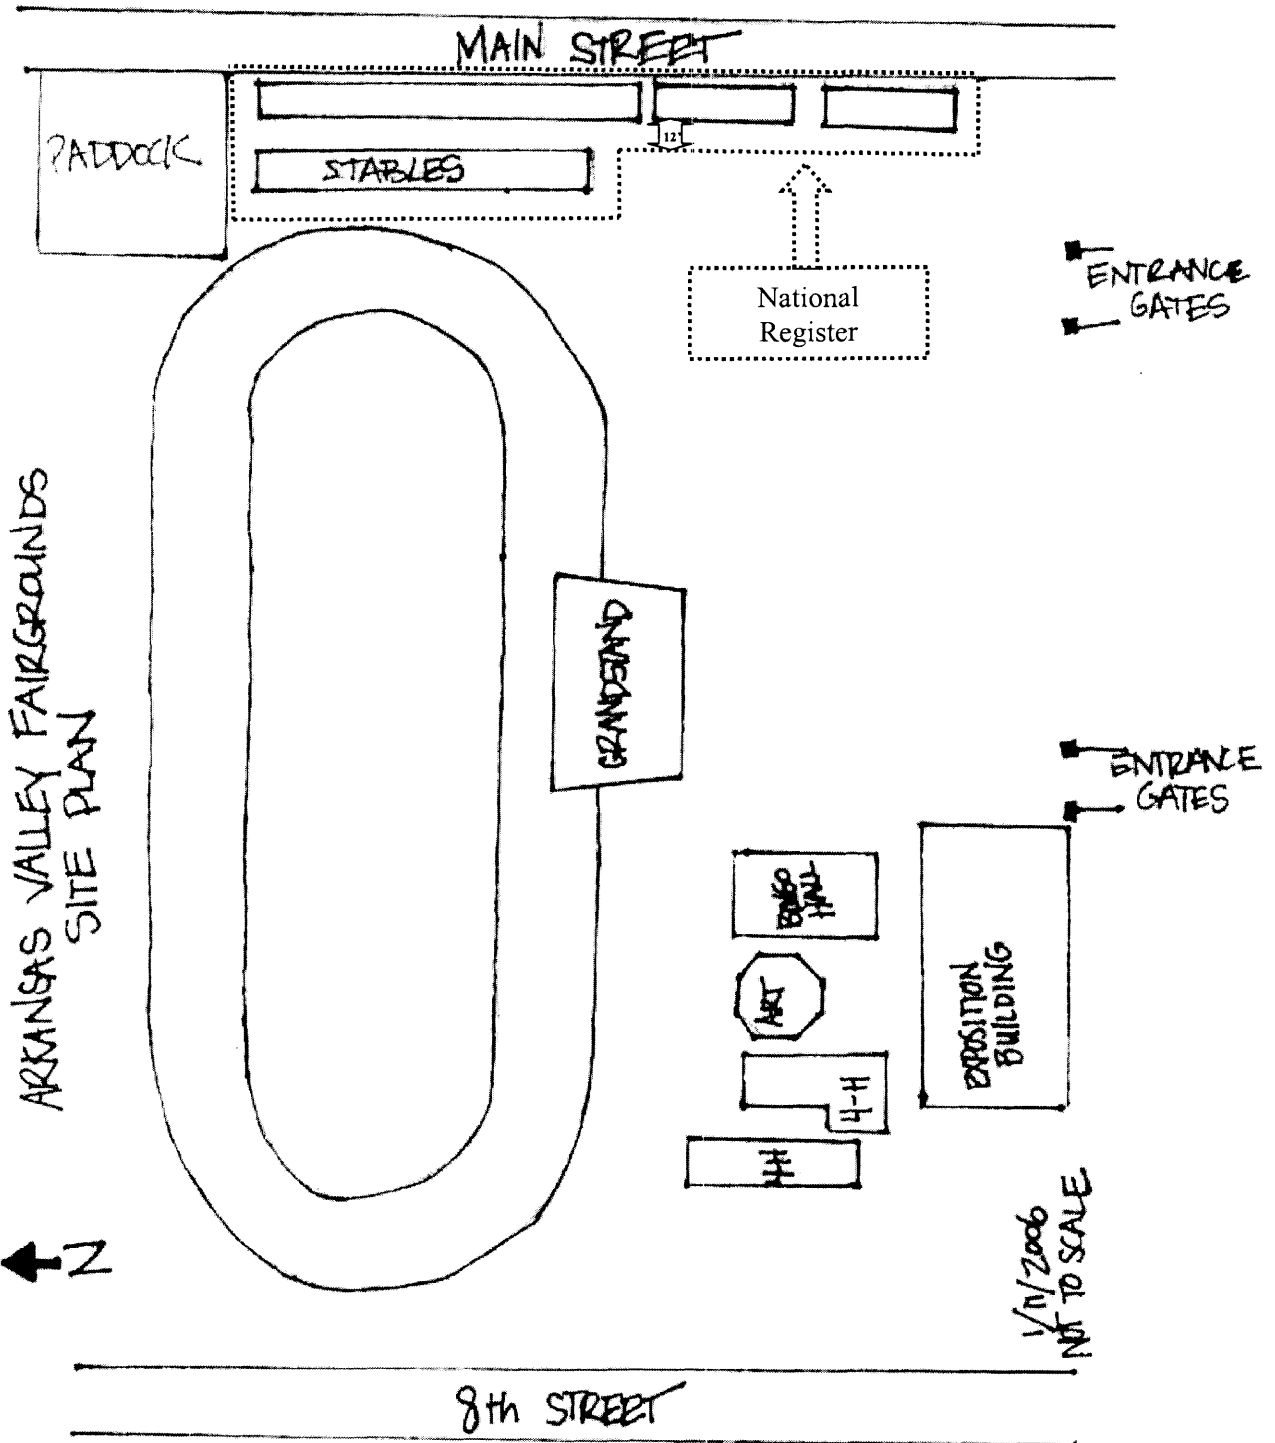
MAIN STREET

PADDOCK

STABLES

12

National Register

ENTRANCE GATES

ARKANSAS VALLEY FAIRGROUNDS SITE PLAN

GRANDSTAND

ENTRANCE GATES

BINGO HALL

ART

EXPOSITION BUILDING

4-H

4-H

N

1/11/2006 NOT TO SCALE

8th STREET